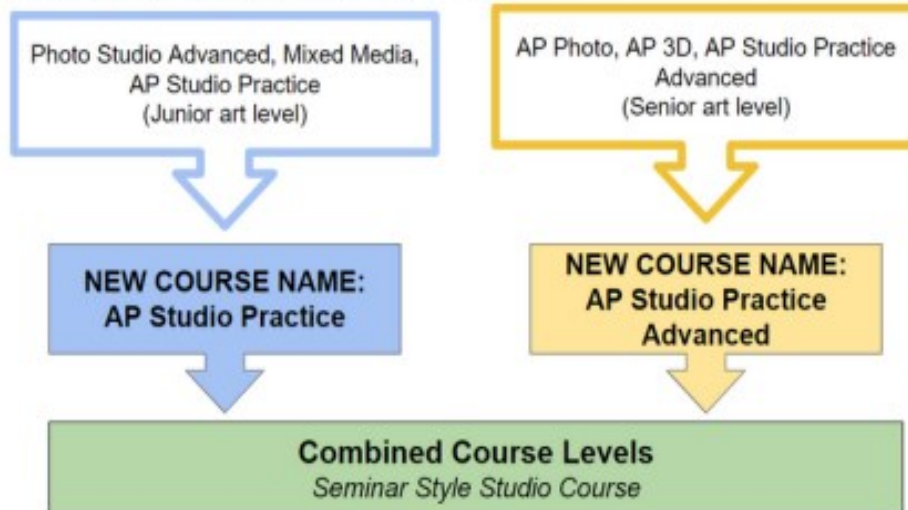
Photo Studio Advanced, Mixed Media, AP Studio Practice
(Junior art level)

AP Photo, AP 3D, AP Studio Practice Advanced
(Senior art level)

NEW COURSE NAME:
AP Studio Practice

NEW COURSE NAME:
AP Studio Practice Advanced

Combined Course Levels
*Seminar Style Studio Course*